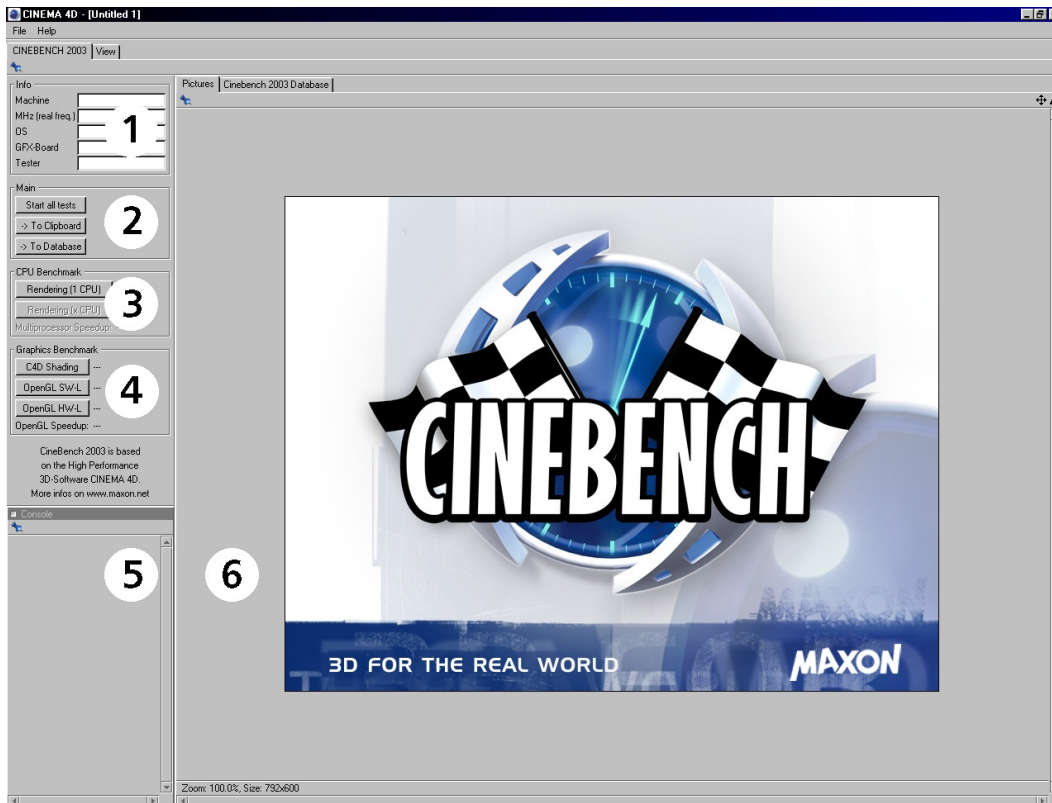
CINEMA 4D - [Untitled 1]
File Help
CINEBENCH 2003 | View

Info
Machine
MHz (real freq.)
OS
GFX-Board
Tester
1

Main
Start all tests
-> To Clipboard
-> To Database
2

CPU Benchmark
Rendering (1 CPU)
Rendering (x CPU)
Multiprocessor Speedup:
3

Graphics Benchmark
C4D Shading ---
OpenGL SW-L ---
OpenGL HW-L ---
OpenGL Speedup: ---
4

CineBench 2003 is based on the High Performance 3D-Software CINEMA 4D. More infos on www.maxon.net

Console
5

Pictures | Cinebench 2003 Database
6

CINEBENCH
3D FOR THE REAL WORLD
MAXON

Zoom: 100.0%, Size: 792x600